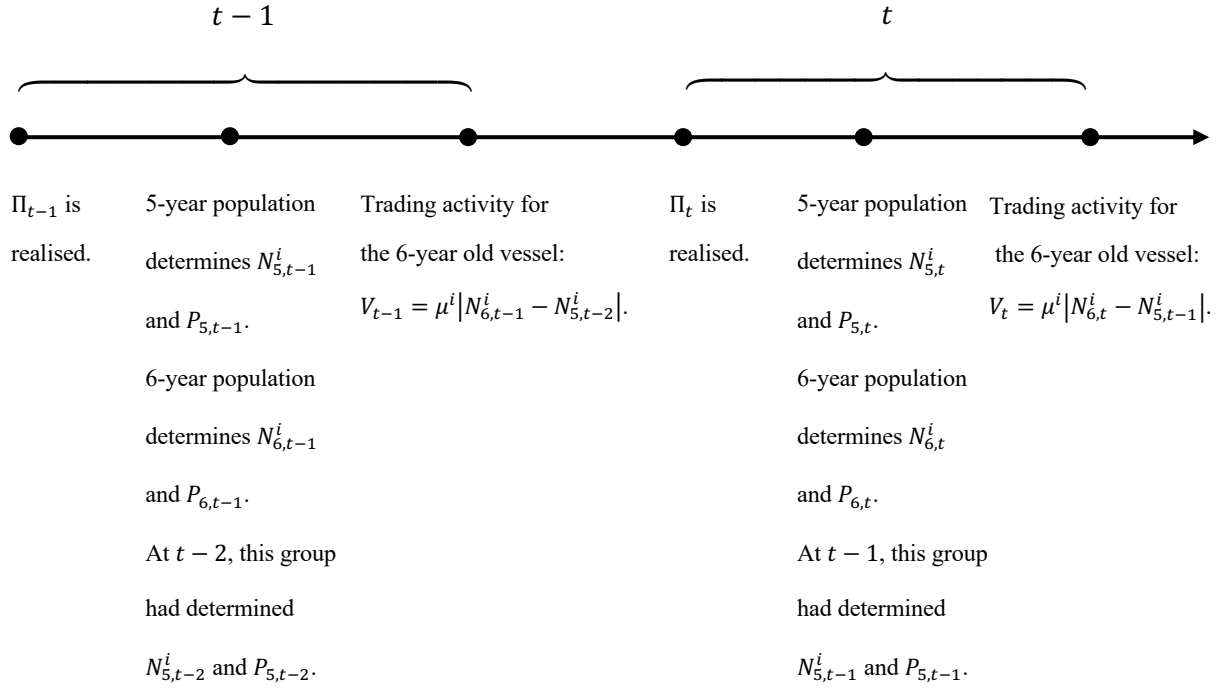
$t-1$

$t$

$\Pi_{t-1}$ is realised.

5-year population determines $N_{5,t-1}^{i}$ and $P_{5,t-1}$. 6-year population determines $N_{6,t-1}^{i}$ and $P_{6,t-1}$. At $t-2$, this group had determined $N_{5,t-2}^{i}$ and $P_{5,t-2}$.

Trading activity for the 6-year old vessel: $V_{t-1}=\mu^{i}|N_{6,t-1}^{i}-N_{5,t-2}^{i}|$.

$\Pi_{t}$ is realised.

5-year population determines $N_{5,t}^{i}$ and $P_{5,t}$. 6-year population determines $N_{6,t}^{i}$ and $P_{6,t}$. At $t-1$, this group had determined $N_{5,t-1}^{i}$ and $P_{5,t-1}$.

Trading activity for the 6-year old vessel: $V_{t}=\mu^{i}|N_{6,t}^{i}-N_{5,t-1}^{i}|$.